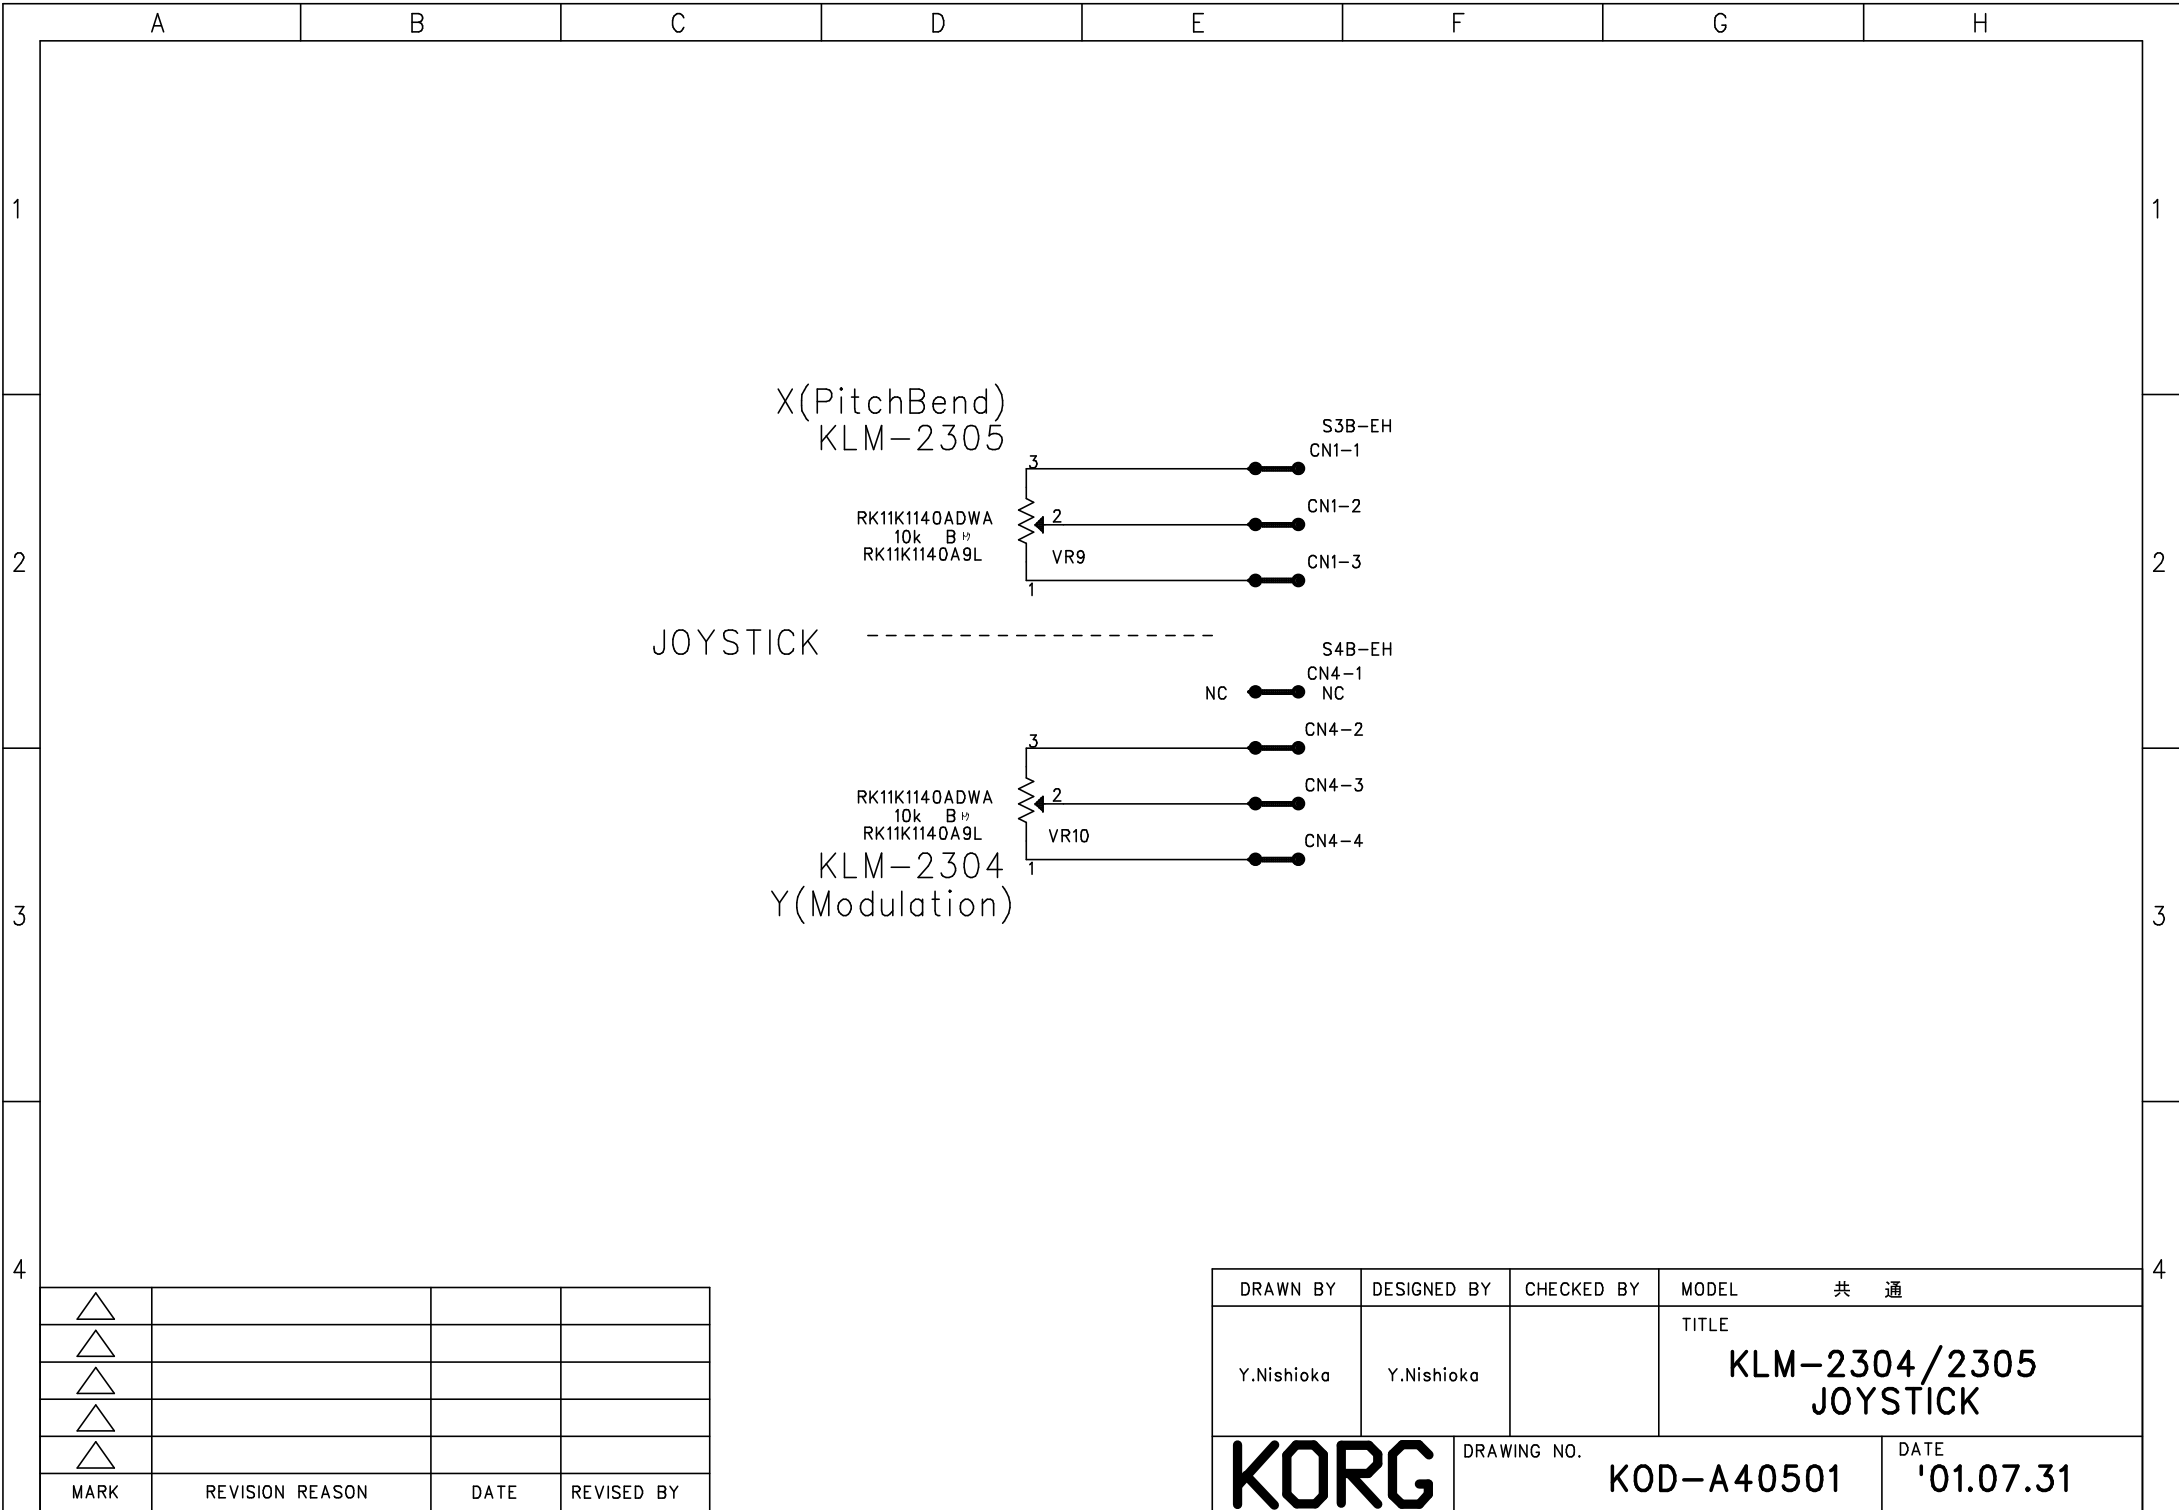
A B C D E F G H

1 1

X(PitchBend)
KLM-2305

S3B-EH
CN1-1
3
CN1-2
RK11K1140ADWA
10k Bゆ
RK11K1140A9L
2
VR9
CN1-3
1

2 2

JOYSTICK

S4B-EH
CN4-1
NC NC
CN4-2
3
CN4-3
RK11K1140ADWA
10k Bゆ
RK11K1140A9L
2
VR10
CN4-4
KLM-2304
1
Y(Modulation)

3 3

4 4

| MARK | REVISION REASON | DATE | REVISED BY |
|---|---|---|---|
| △ | | | |
| △ | | | |
| △ | | | |
| △ | | | |
| △ | | | |

| DRAWN BY | DESIGNED BY | CHECKED BY | MODEL 共 通 |
|---|---|---|---|
| Y.Nishioka | Y.Nishioka | | TITLE KLM-2304/2305 JOYSTICK |

KORG
DRAWING NO. KOD-A40501
DATE '01.07.31